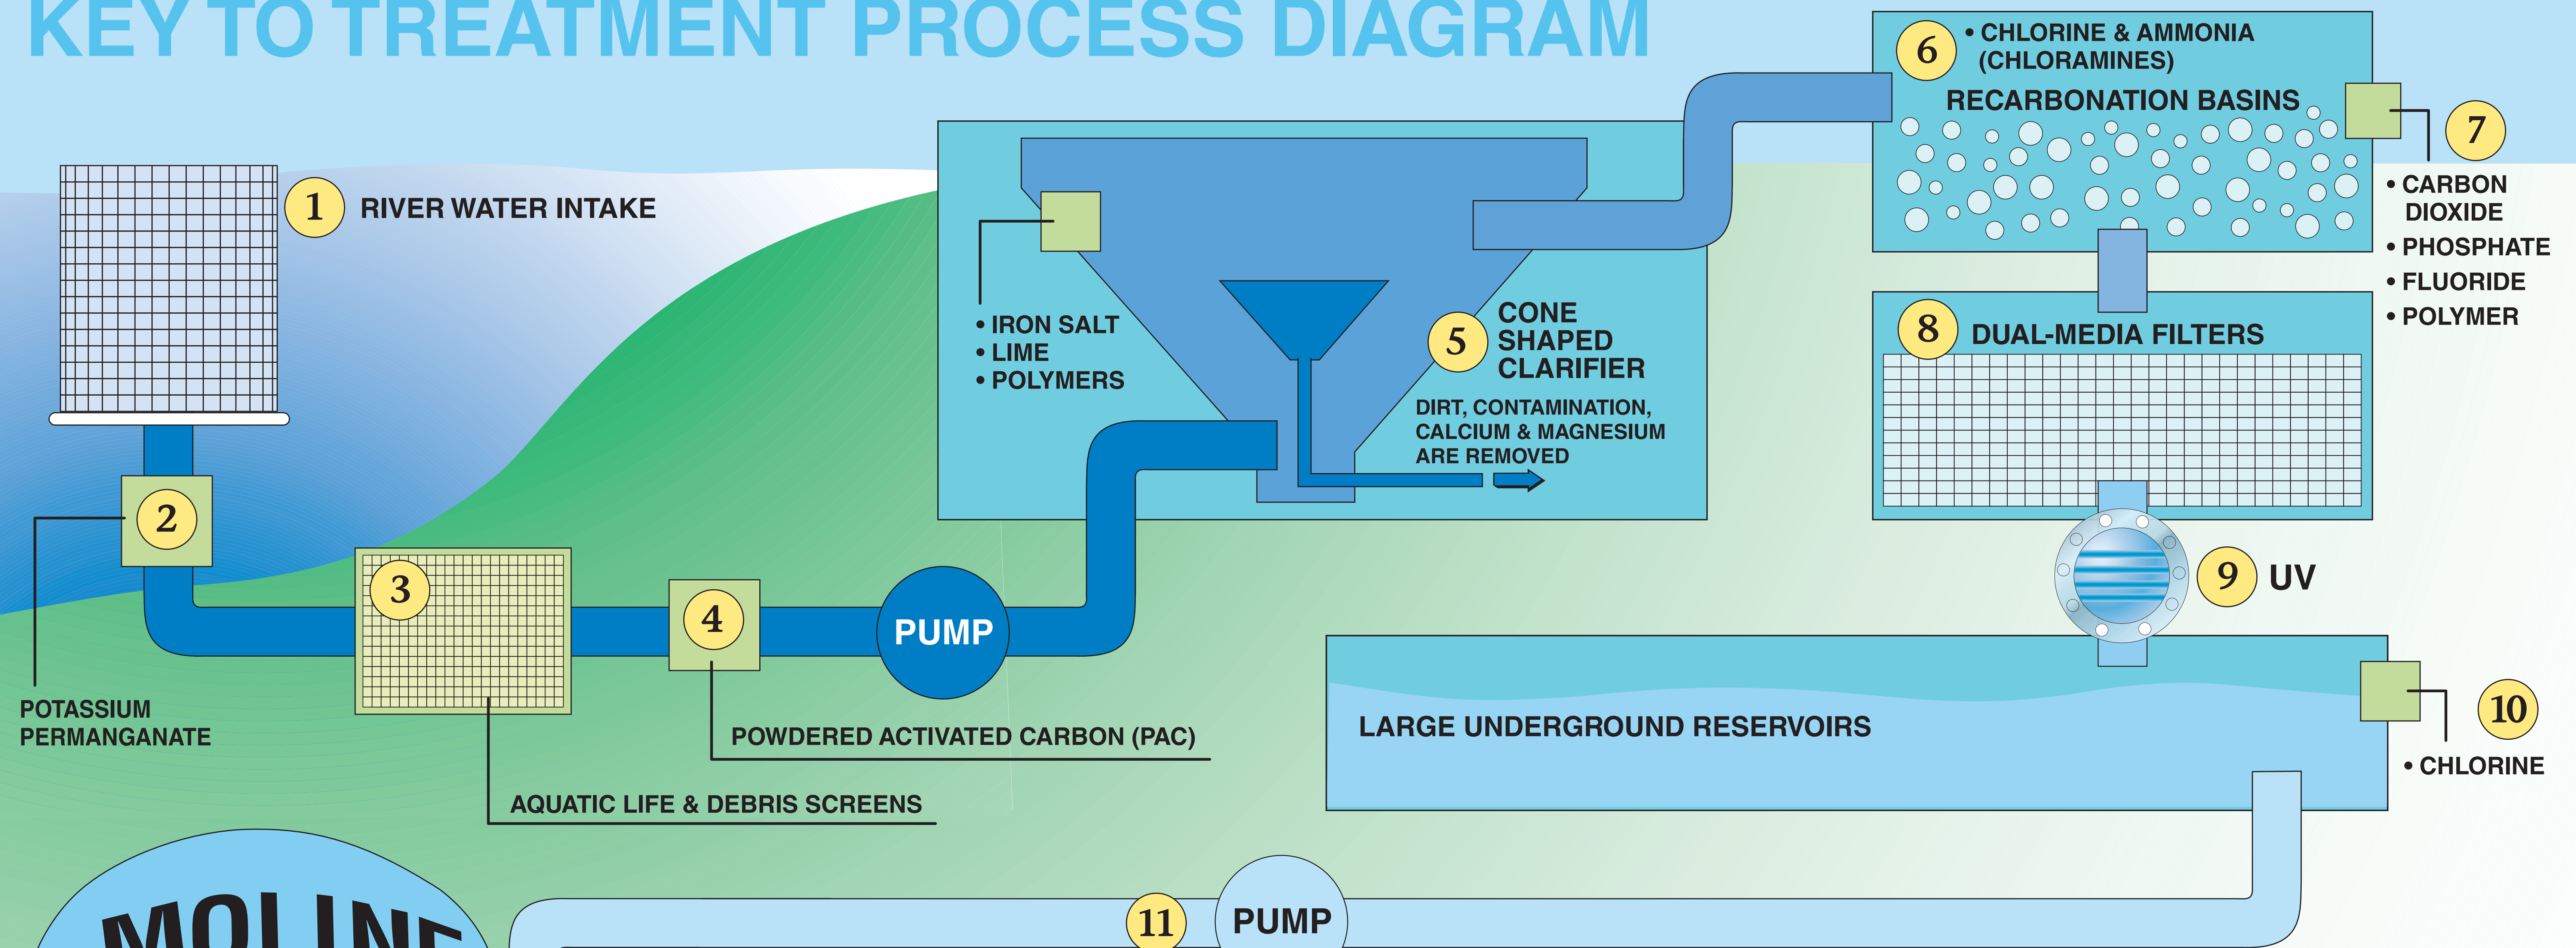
KEY TO TREATMENT PROCESS DIAGRAM

1 RIVER WATER INTAKE

2

POTASSIUM PERMANGANATE

3

AQUATIC LIFE & DEBRIS SCREENS

4

POWDERED ACTIVATED CARBON (PAC)

PUMP

• IRON SALT
• LIME
• POLYMERS

5 CONE SHAPED CLARIFIER

DIRT, CONTAMINATION, CALCIUM & MAGNESIUM ARE REMOVED

6 • CHLORINE & AMMONIA (CHLORAMINES)

RECARBONATION BASINS

7

• CARBON DIOXIDE
• PHOSPHATE
• FLUORIDE
• POLYMER

8 DUAL-MEDIA FILTERS

9 UV

LARGE UNDERGROUND RESERVOIRS

10

• CHLORINE

11 PUMP

MOLINE